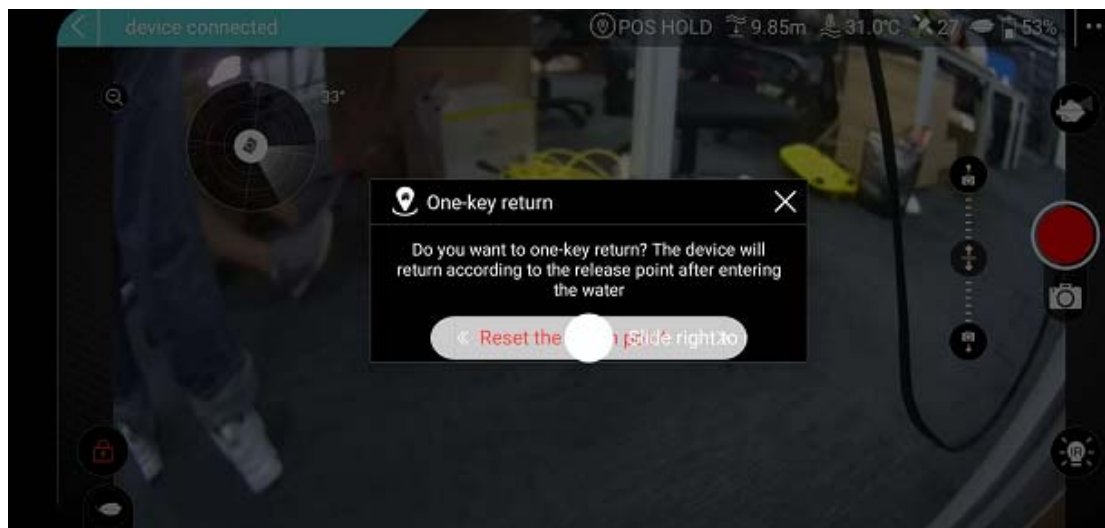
device connected

POS HOLD 9.85m 31.0°C 27 53%

33°

One-key return

Do you want to one-key return? The device will return according to the release point after entering the water

« Reset the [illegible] p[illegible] Slide right to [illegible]